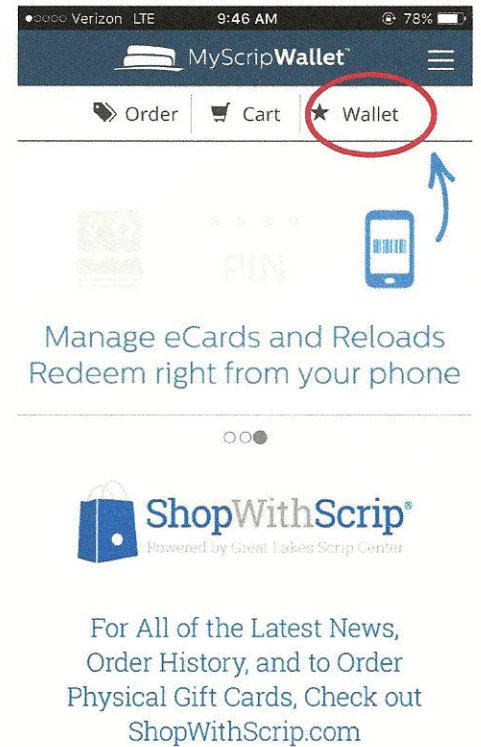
Verizon LTE 9:46 AM 78%

MyScripWallet™

Order Cart Wallet

PIN

Manage eCards and Reloads
Redeem right from your phone

ShopWithScrip®
Powered by Great Lakes Scrip Center

For All of the Latest News, Order History, and to Order Physical Gift Cards, Check out ShopWithScrip.com